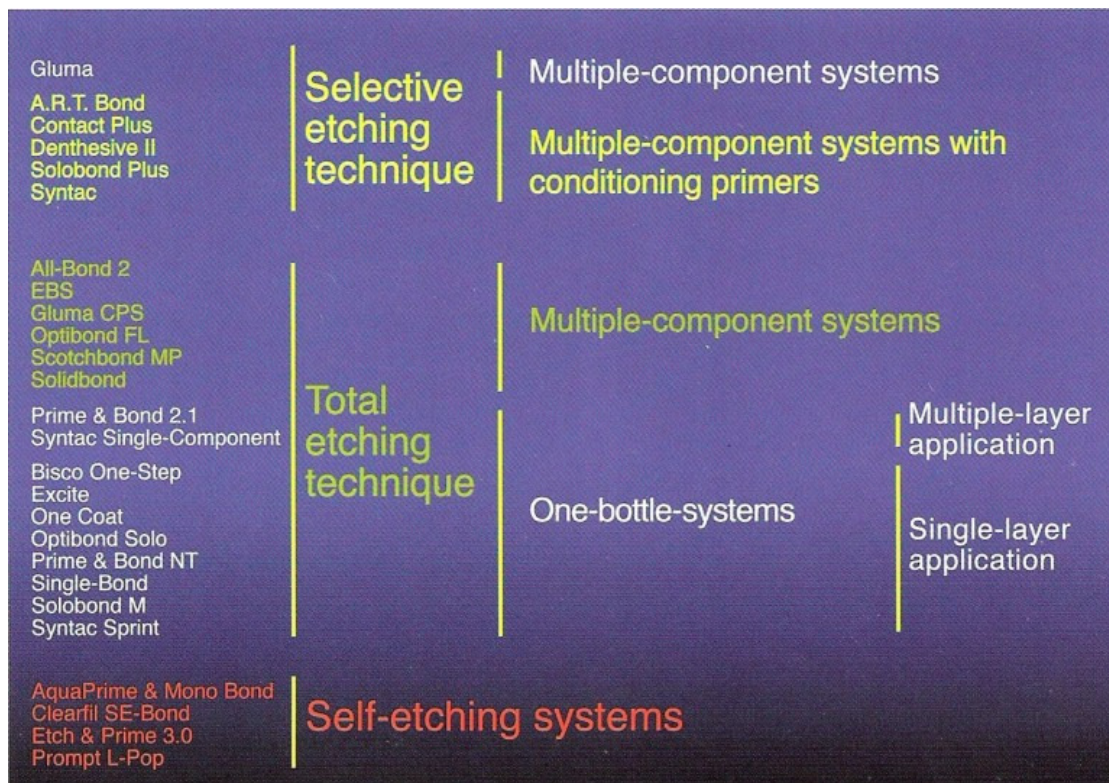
Gluma

A.R.T. Bond
Contact Plus
Denthesive II
Solobond Plus
Syntac

Selective etching technique

Multiple-component systems

Multiple-component systems with conditioning primers

All-Bond 2
EBS
Gluma CPS
Optibond FL
Scotchbond MP
Solidbond

Prime & Bond 2.1
Syntac Single-Component

Bisco One-Step
Excite
One Coat
Optibond Solo
Prime & Bond NT
Single-Bond
Solobond M
Syntac Sprint

Total etching technique

Multiple-component systems

One-bottle-systems

Multiple-layer application

Single-layer application

AquaPrime & Mono Bond
Clearfil SE-Bond
Etch & Prime 3.0
Prompt L-Pop

Self-etching systems